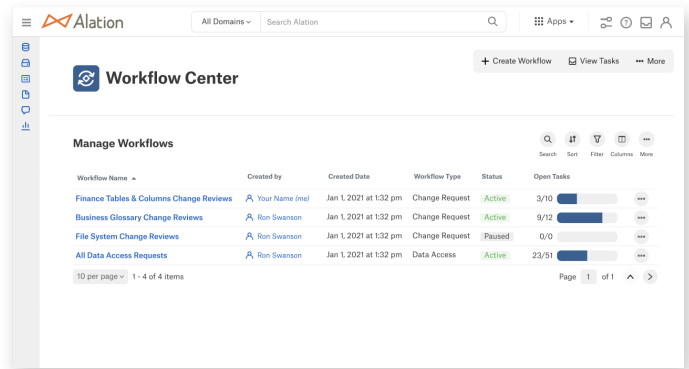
Alation

All Domains

Search Alation

Apps

Workflow Center

+ Create Workflow

View Tasks

More

Manage Workflows

Search Sort Filter Columns More

| Workflow Name | Created by | Created Date | Workflow Type | Status | Open Tasks |
|---|---|---|---|---|---|
| Finance Tables & Columns Change Reviews | Your Name (me) | Jan 1, 2021 at 1:32 pm | Change Request | Active | 3/10 |
| Business Glossary Change Reviews | Ron Swanson | Jan 1, 2021 at 1:32 pm | Change Request | Active | 9/12 |
| File System Change Reviews | Ron Swanson | Jan 1, 2021 at 1:32 pm | Change Request | Paused | 0/0 |
| All Data Access Requests | Ron Swanson | Jan 1, 2021 at 1:32 pm | Data Access | Active | 23/51 |

10 per page 1 - 4 of 4 items

Page 1 of 1